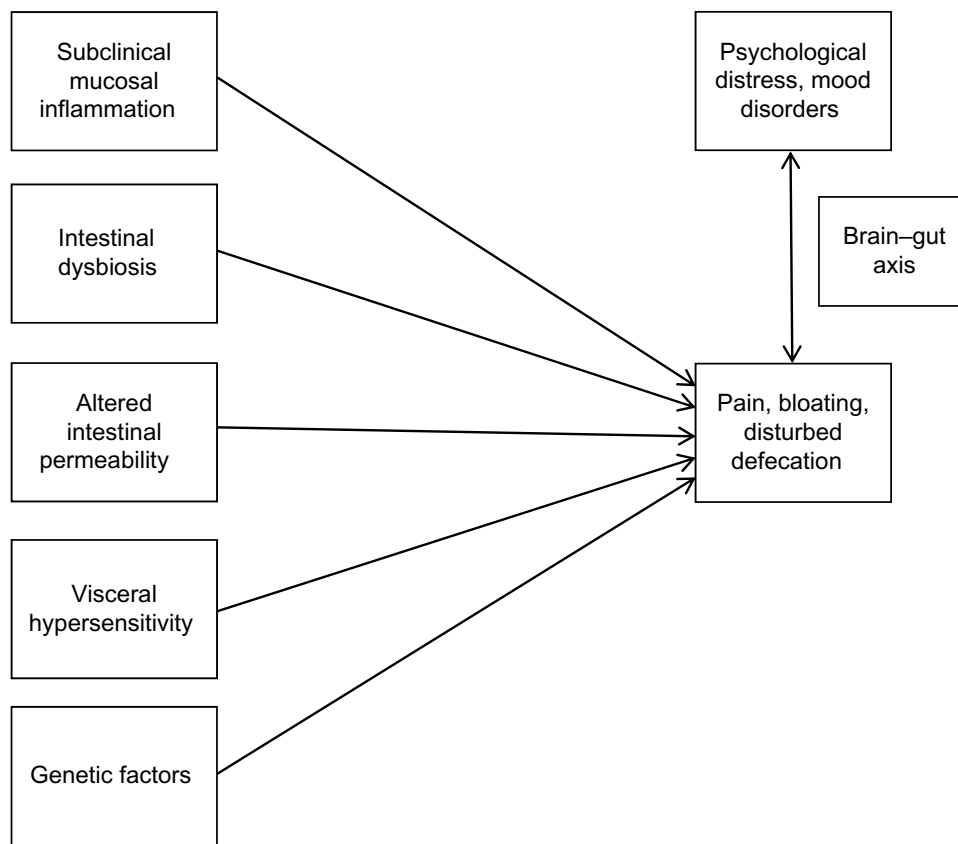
Subclinical mucosal inflammation

Intestinal dysbiosis

Altered intestinal permeability

Visceral hypersensitivity

Genetic factors

Psychological distress, mood disorders

Brain–gut axis

Pain, bloating, disturbed defecation